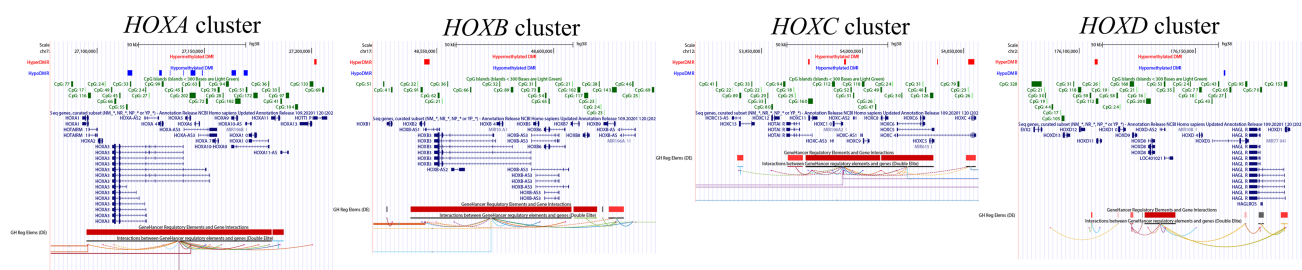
*HOXA* cluster

Scale chr7: 27,100,000 | 50 kb | hg38 | 27,150,000 | 27,200,000

HyperDMR | Hypermethylated DMR

HypoDMR | Hypomethylated DMR

CpG Islands (Islands < 300 Bases are Light Green)

Seq genes, curated subset (NM_*, NR_*, NP_*, or YP_*) - Annotation Release NCBI Homo sapiens Updated Annotation Release 109.20201120 (2020

HOXA1 HOXA2 HOXA3 HOXA-AS2 HOXA-AS3 HOXA4 HOXA5 HOXA6 HOXA7 HOXA9 HOXA10 HOXA11 HOXA13 HOTAIRM1 HOTTIP HOXA10-HOXA9 HOXA11-AS

GH Reg Elems (DE)

GeneHancer Regulatory Elements and Gene Interactions

Interactions between GeneHancer regulatory elements and genes (Double Elite)

*HOXB* cluster

Scale chr17: 48,550,000 | 50 kb | hg38 | 48,600,000

HyperDMR | Hypermethylated DMR

HypoDMR | Hypomethylated DMR

CpG Islands (Islands < 300 Bases are Light Green)

Seq genes, curated subset (NM_*, NR_*, NP_*, or YP_*) - Annotation Release NCBI Homo sapiens Updated Annotation Release 109.20201120 (2020

HOXB1 HOXB2 HOXB3 HOXB-AS1 HOXB-AS3 HOXB4 HOXB5 HOXB6 HOXB7 HOXB8 HOXB9 HOXB-AS4 MIR10A MIR196A1 HOXB-AS2

GH Reg Elems (DE)

GeneHancer Regulatory Elements and Gene Interactions

Interactions between GeneHancer regulatory elements and genes (Double Elite)

*HOXC* cluster

Scale chr12: 53,950,000 | 50 kb | hg38 | 54,000,000 | 54,050,000

HyperDMR | Hypermethylated DMR

HypoDMR | Hypomethylated DMR

CpG Islands (Islands < 300 Bases are Light Green)

Seq genes, curated subset (NM_*, NR_*, NP_*, or YP_*) - Annotation Release NCBI Homo sapiens Updated Annotation Release 109.20201120 (2020

HOXC13 HOXC12 HOTAIR HOXC11 HOXC10 HOXC9 HOXC8 HOXC6 HOXC5 HOXC4 HOXC-AS1 HOXC-AS2 HOXC-AS3 HOXC13-AS MIR196A2 MIR615

GH Reg Elems (DE)

GeneHancer Regulatory Elements and Gene Interactions

Interactions between GeneHancer regulatory elements and genes (Double Elite)

*HOXD* cluster

Scale chr2: 176,100,000 | 50 kb | hg38 | 176,150,000

HyperDMR | Hypermethylated DMR

HypoDMR | Hypomethylated DMR

CpG Islands (Islands < 300 Bases are Light Green)

Seq genes, curated subset (NM_*, NR_*, NP_*, or YP_*) - Annotation Release NCBI Homo sapiens Updated Annotation Release 109.20201120 (2020

EVX2 HOXD13 HOXD12 HOXD11 HOXD10 HOXD9 HOXD8 HOXD-AS2 HOXD3 HOXD4 HOXD1 HAGLR LOC401021 MIR10B HAGLROS

GH Reg Elems (DE)

GeneHancer Regulatory Elements and Gene Interactions

Interactions between GeneHancer regulatory elements and genes (Double Elite)